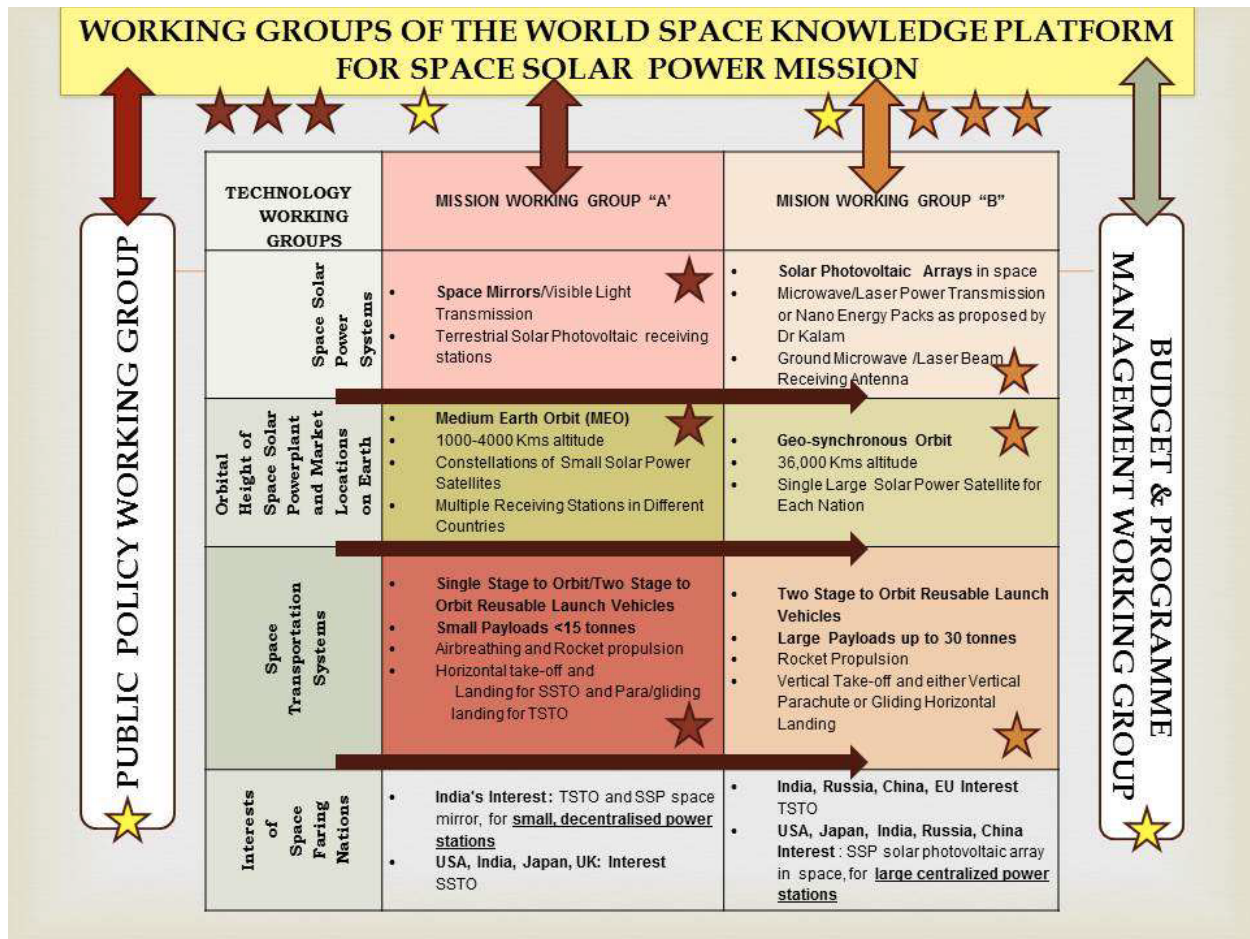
WORKING GROUPS OF THE WORLD SPACE KNOWLEDGE PLATFORM FOR SPACE SOLAR POWER MISSION

PUBLIC POLICY WORKING GROUP

BUDGET & PROGRAMME MANAGEMENT WORKING GROUP

| TECHNOLOGY WORKING GROUPS | MISSION WORKING GROUP "A' | MISION WORKING GROUP "B" |
|---|---|---|
| Space Solar Power Systems | • **Space Mirrors**/Visible Light Transmission • Terrestrial Solar Photovoltaic receiving stations | • **Solar Photovoltaic Arrays** in space • Microwave/Laser Power Transmission or Nano Energy Packs as proposed by Dr Kalam • Ground Microwave /Laser Beam Receiving Antenna |
| Orbital Height of Space Solar Powerplant and Market Locations on Earth | • **Medium Earth Orbit (MEO)** • 1000-4000 Kms altitude • Constellations of Small Solar Power Satellites • Multiple Receiving Stations in Different Countries | • **Geo-synchronous Orbit** • 36,000 Kms altitude • Single Large Solar Power Satellite for Each Nation |
| Space Transportation Systems | • **Single Stage to Orbit/Two Stage to Orbit Reusable Launch Vehicles** • **Small Payloads <15 tonnes** • Airbreathing and Rocket propulsion • Horizontal take-off and Landing for SSTO and Para/gliding landing for TSTO | • **Two Stage to Orbit Reusable Launch Vehicles** • **Large Payloads up to 30 tonnes** • Rocket Propulsion • Vertical Take-off and either Vertical Parachute or Gliding Horizontal Landing |
| Interests of Space Faring Nations | • **India's Interest:** TSTO and SSP space mirror, for **small, decentralised power stations** • **USA, India, Japan, UK: Interest** SSTO | • **India, Russia, China, EU Interest** TSTO • **USA, Japan, India, Russia, China Interest** : SSP solar photovoltaic array in space, for **large centralized power stations** |